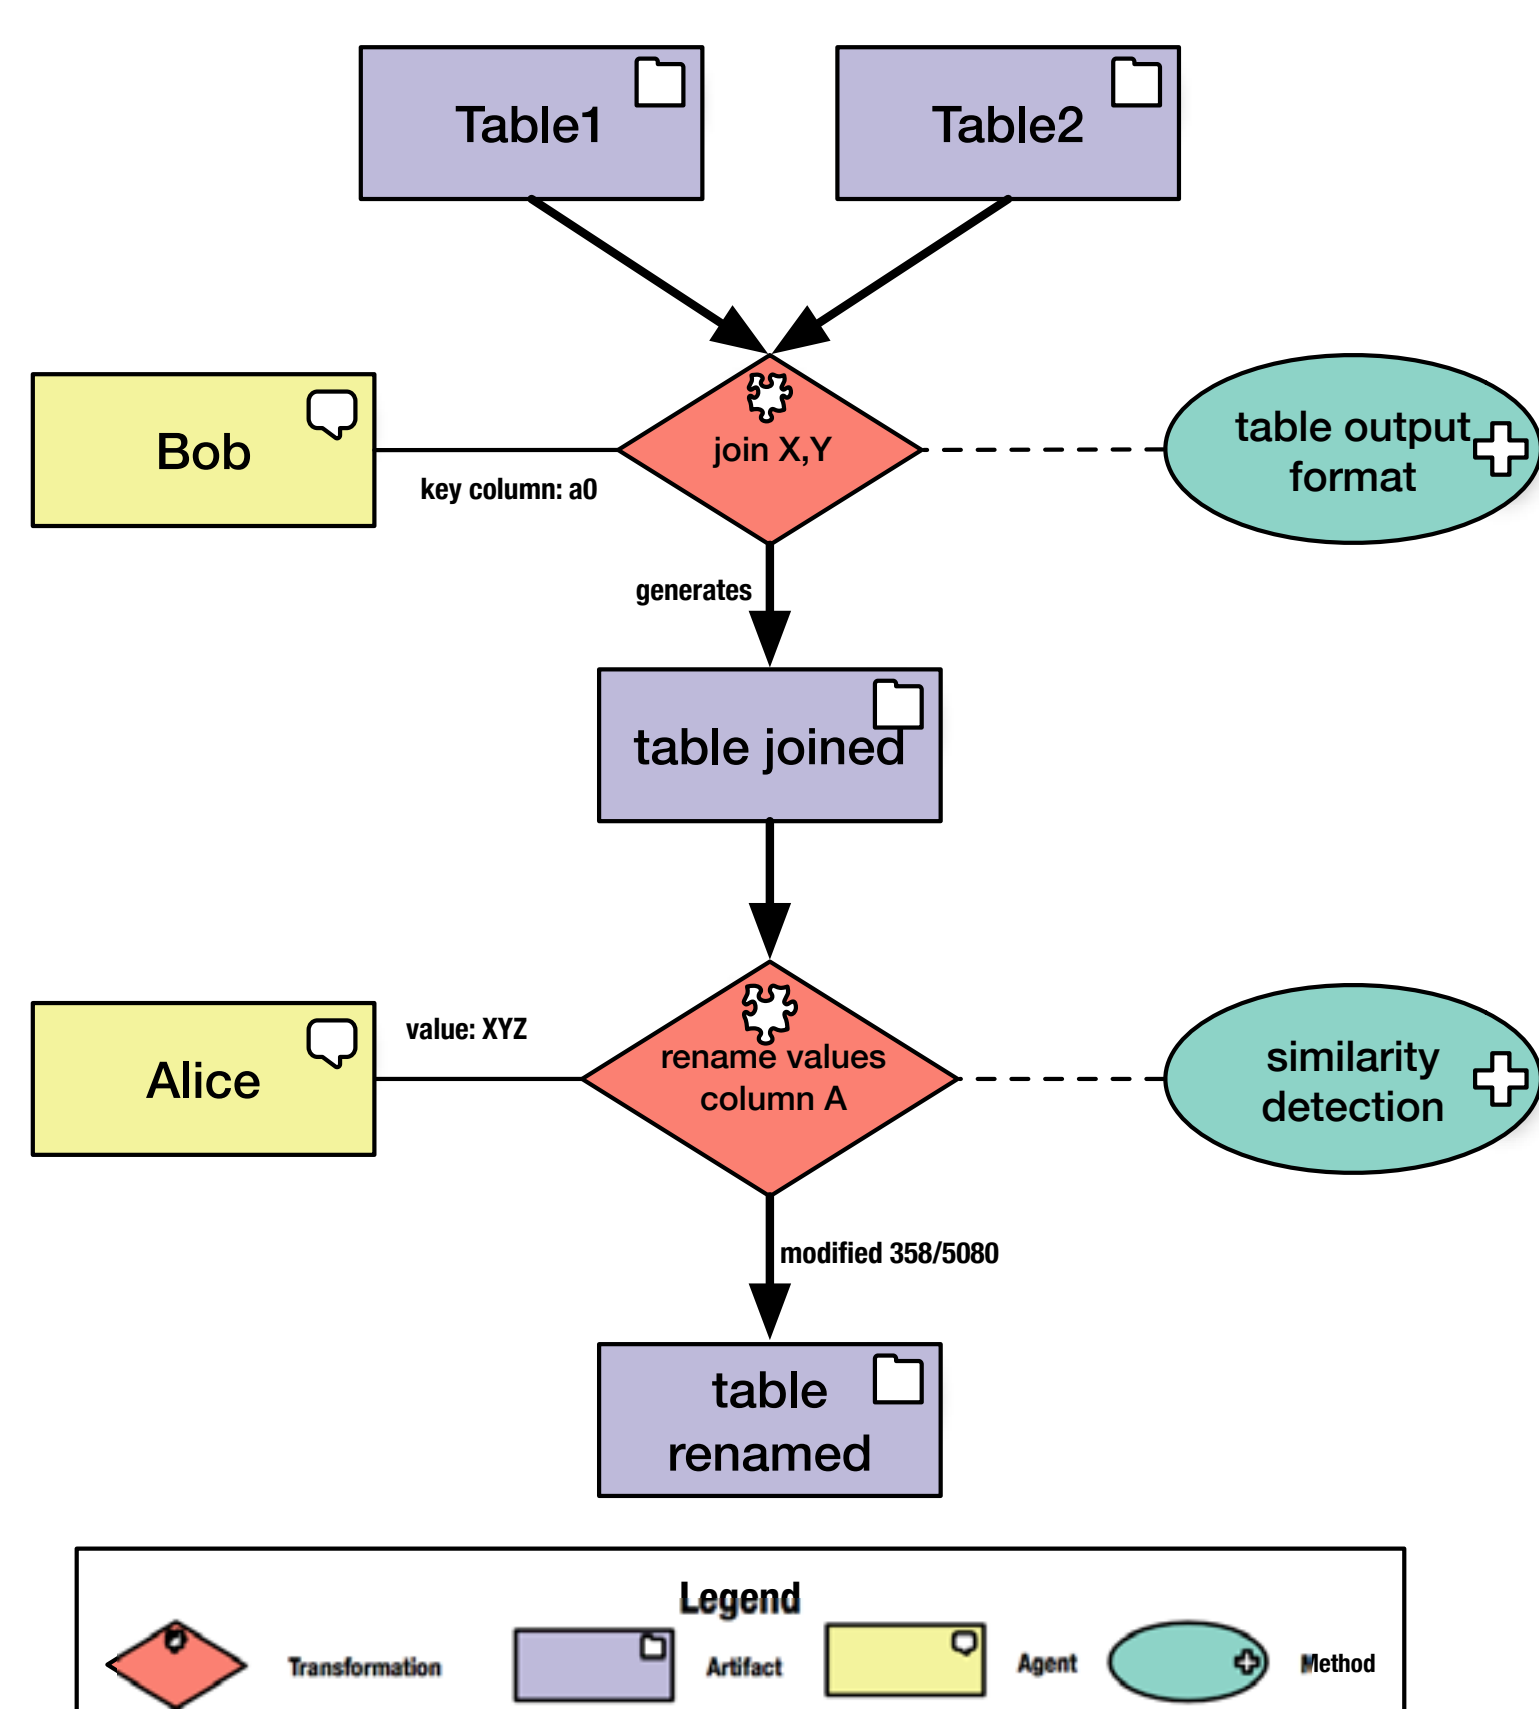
Table1

Table2

Bob

key column: a0

join X,Y

table output format

generates

table joined

Alice

value: XYZ

rename values column A

similarity detection

modified 358/5080

table renamed

Legend

Transformation

Artifact

Agent

Method